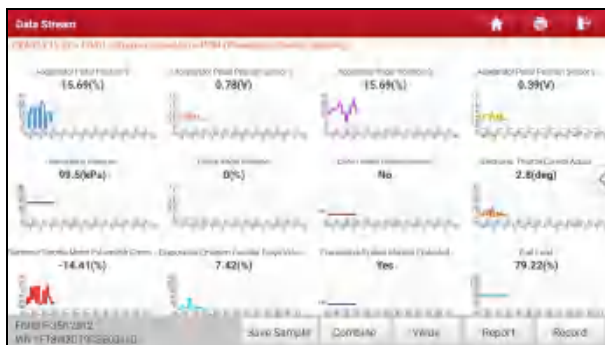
Data Stream

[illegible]

Accelerator Pedal Position 1
15.69(%)

Accelerator Pedal Position Sensor 1
0.78(V)

Accelerator Pedal Position 2
15.69(%)

Accelerator Pedal Position Sensor 2
0.39(V)

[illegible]
99.5(kPa)

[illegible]
0(%)

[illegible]
No

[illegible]
2.8(deg)

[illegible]
-14.41(%)

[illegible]
7.42(%)

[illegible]
Yes

Fuel Level
79.22(%)

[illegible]
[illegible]

Save Sample

Combine

Value

Report

Record